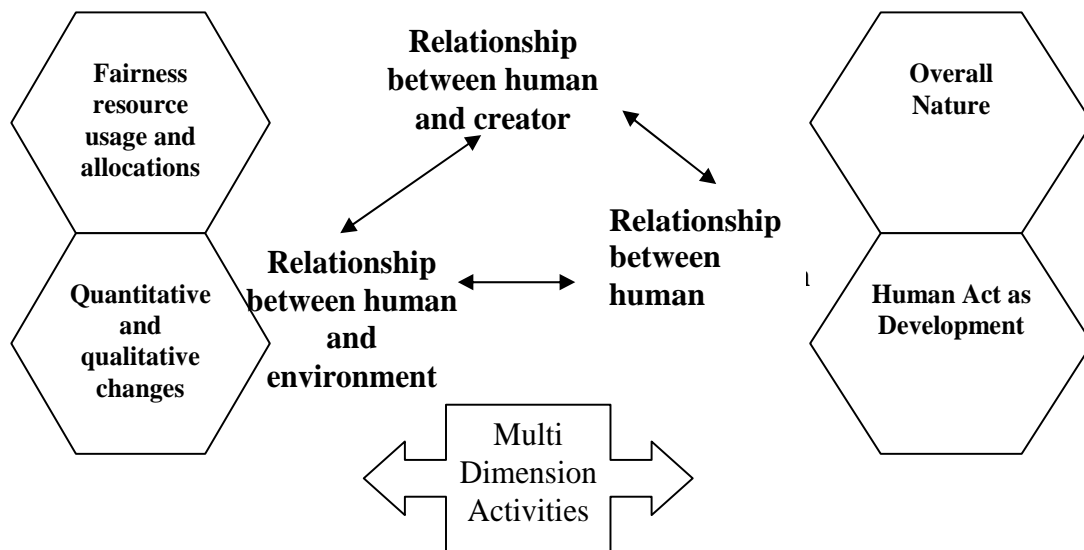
Fairness resource usage and allocations

Quantitative and qualitative changes

Relationship between human and creator

Relationship between human and environment

Relationship between human

Overall Nature

Human Act as Development

Multi Dimension Activities